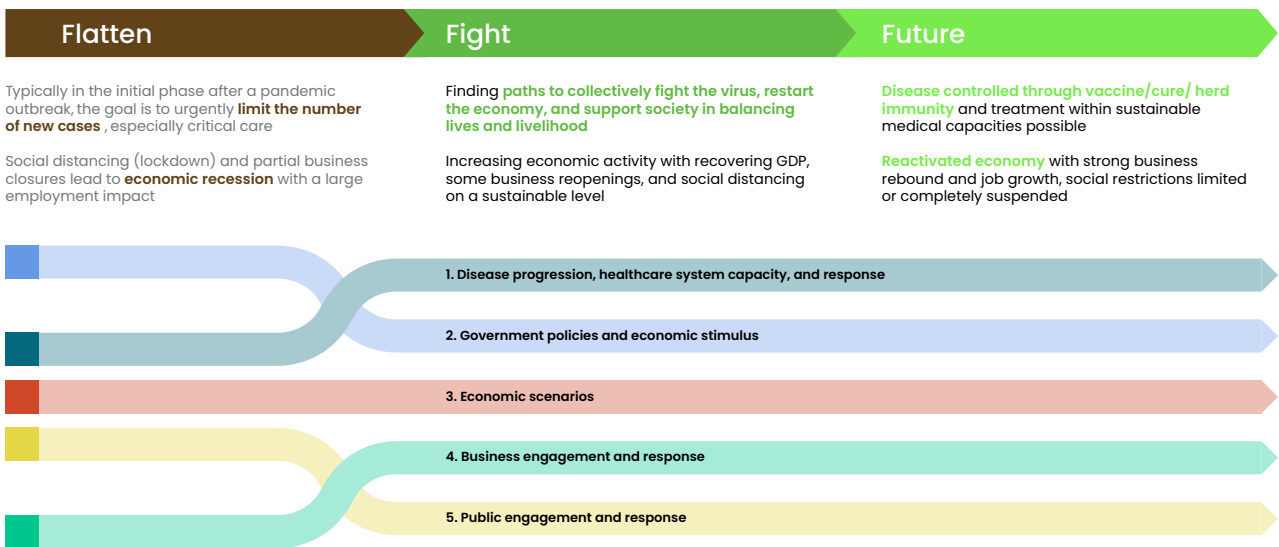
Flatten

Typically in the initial phase after a pandemic outbreak, the goal is to urgently limit the number of new cases , especially critical care

Social distancing (lockdown) and partial business closures lead to economic recession with a large employment impact

Fight

Finding paths to collectively fight the virus, restart the economy, and support society in balancing lives and livelihood

Increasing economic activity with recovering GDP, some business reopenings, and social distancing on a sustainable level

Future

Disease controlled through vaccine/cure/ herd immunity and treatment within sustainable medical capacities possible

Reactivated economy with strong business rebound and job growth, social restrictions limited or completely suspended

1. Disease progression, healthcare system capacity, and response

2. Government policies and economic stimulus

3. Economic scenarios

4. Business engagement and response

5. Public engagement and response